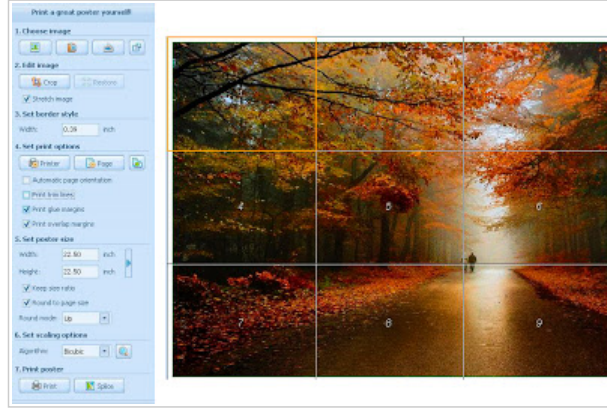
Print a great poster yourself!

1. Choose image

2. Edit image

Crop

Restore

Stretch image

3. Set border style

Width: 0.39 inch

4. Set print options

Printer

Page

Automatic page orientation

Print trim lines

Print glue margins

Print overlap margins

5. Set poster size

Width: 22.80 inch

Height: 22.80 inch

Keep size ratio

Round to page size

Round mode: Up

6. Set scaling options

Algorithm: Bicubic

7. Print poster

Print

Splice

4

5

6

7

8

9